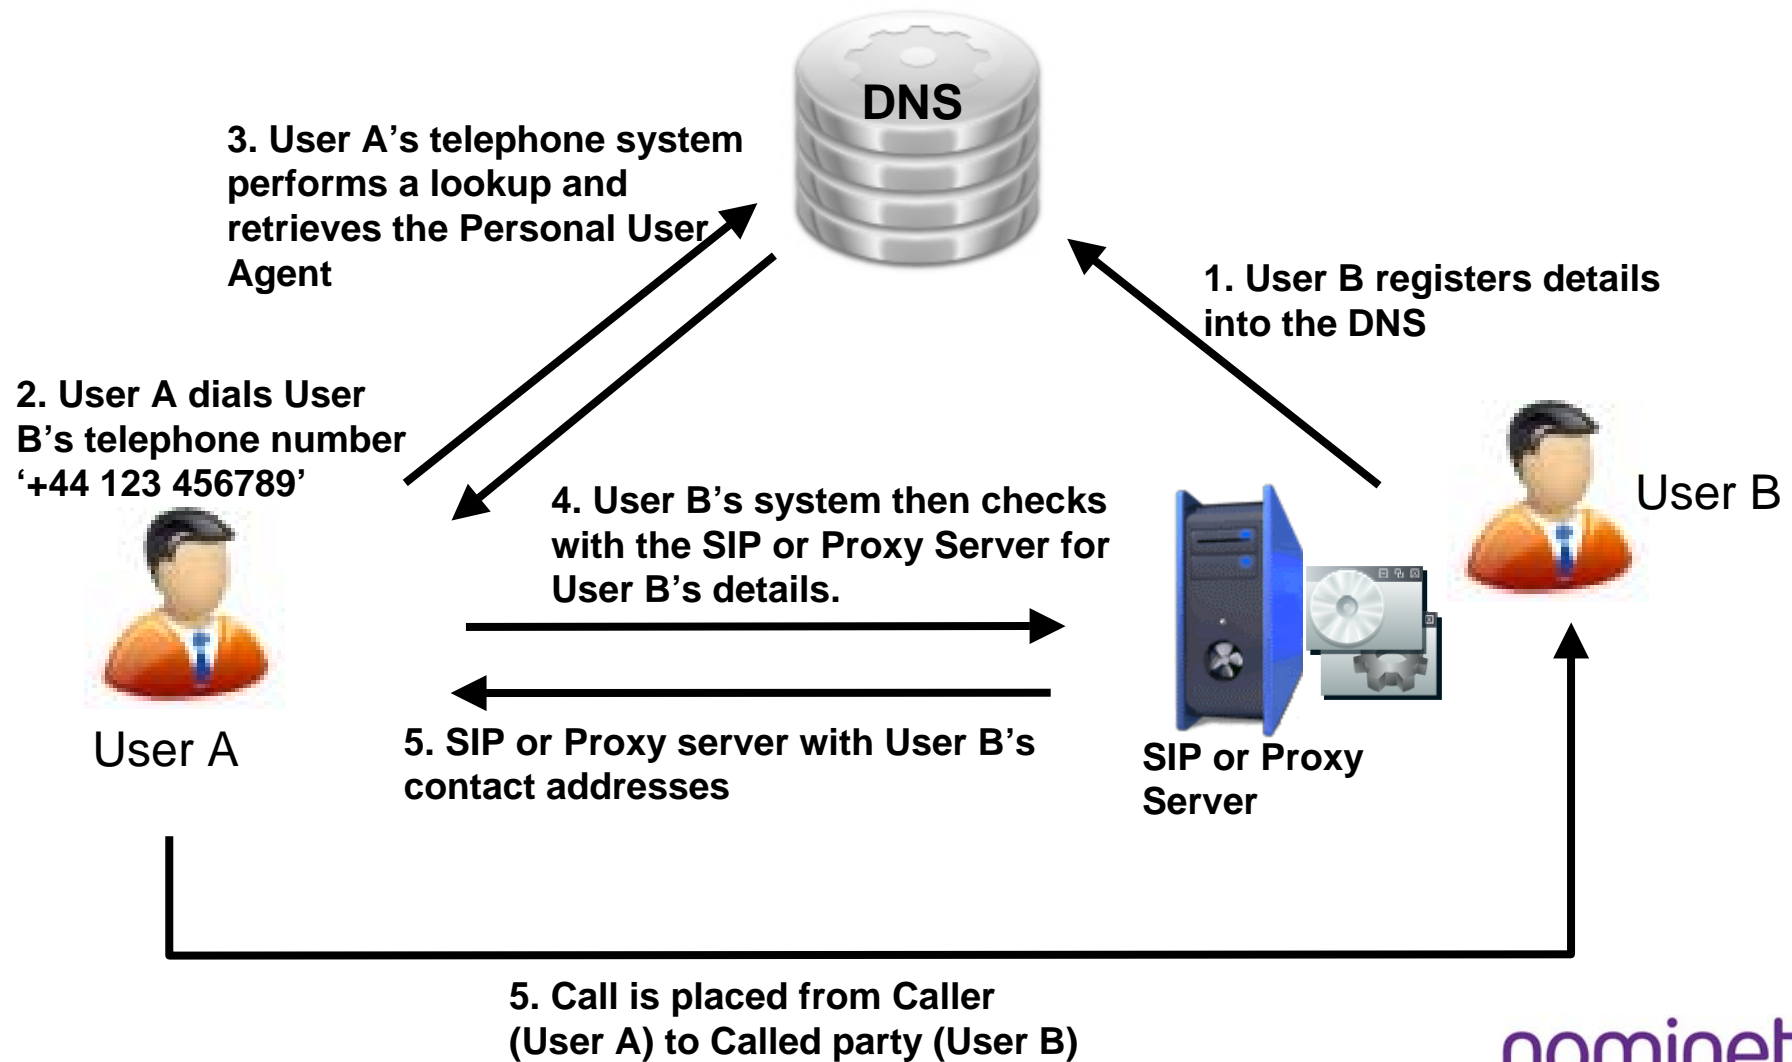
DNS

3. User A's telephone system performs a lookup and retrieves the Personal User Agent

1. User B registers details into the DNS

2. User A dials User B's telephone number '+44 123 456789'

User B

4. User B's system then checks with the SIP or Proxy Server for User B's details.

User A

5. SIP or Proxy server with User B's contact addresses

SIP or Proxy Server

5. Call is placed from Caller (User A) to Called party (User B)

nominet